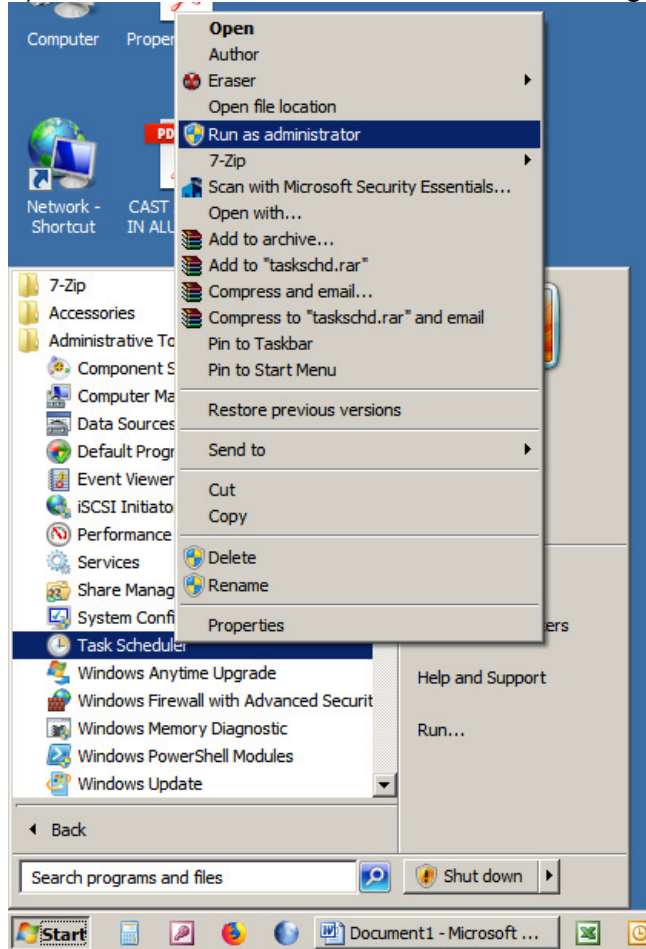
Computer

Proper

Network - Shortcut

PDF

CAST IN ALU

Open
Author
Eraser
Open file location
Run as administrator
7-Zip
Scan with Microsoft Security Essentials...
Open with...
Add to archive...
Add to "taskschd.rar"
Compress and email...
Compress to "taskschd.rar" and email
Pin to Taskbar
Pin to Start Menu
Restore previous versions
Send to
Cut
Copy
Delete
Rename
Properties

7-Zip
Accessories
Administrative To
Component S
Computer Ma
Data Sources
Default Progr
Event Viewer
iSCSI Initiato
Performance
Services
Share Manag
System Confi
Task Scheduler
Windows Anytime Upgrade
Windows Firewall with Advanced Securit
Windows Memory Diagnostic
Windows PowerShell Modules
Windows Update

Back

Search programs and files

ers
Help and Support
Run...

Shut down

Start

Document1 - Microsoft ...